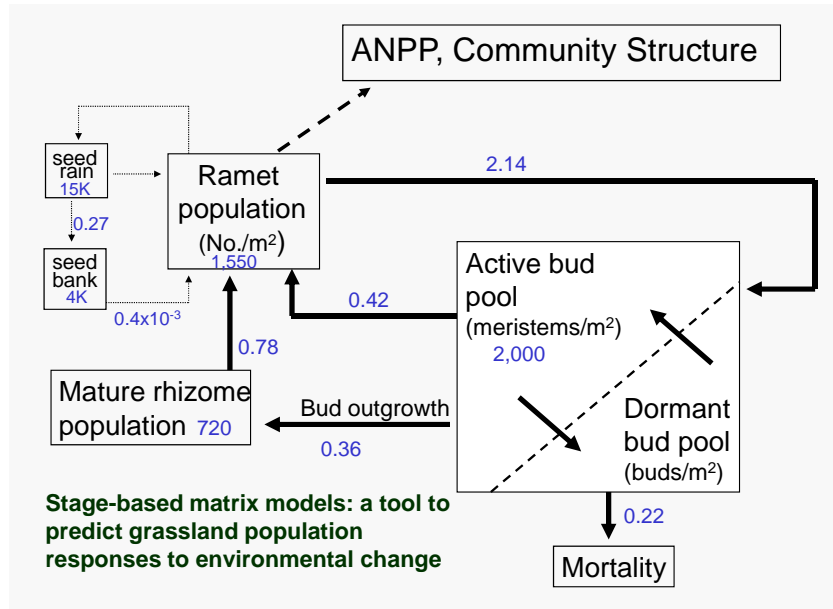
ANPP, Community Structure

seed rain 15K

0.27

seed bank 4K

$0.4x10^{-3}$

Ramet population (No./m$^2$) 1,550

2.14

Active bud pool (meristems/m$^2$) 2,000

0.42

0.78

Mature rhizome population 720

Bud outgrowth

0.36

Dormant bud pool (buds/m$^2$)

0.22

Mortality

Stage-based matrix models: a tool to predict grassland population responses to environmental change